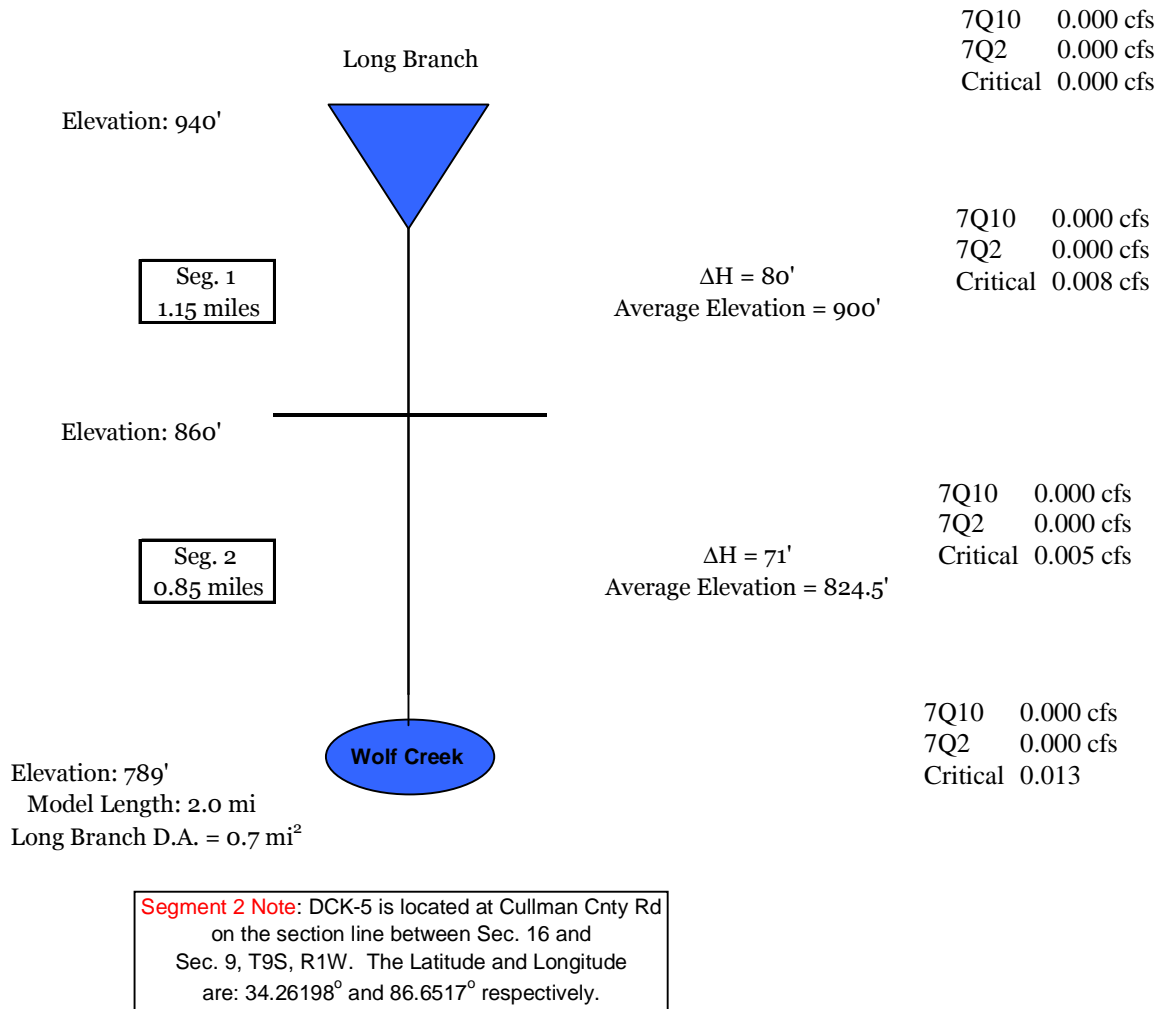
7Q10 0.000 cfs
7Q2 0.000 cfs
Critical 0.000 cfs

Long Branch

Elevation: 940'

7Q10 0.000 cfs
7Q2 0.000 cfs
Critical 0.008 cfs

Seg. 1
1.15 miles

$\Delta$H = 80'
Average Elevation = 900'

Elevation: 860'

7Q10 0.000 cfs
7Q2 0.000 cfs
Critical 0.005 cfs

Seg. 2
0.85 miles

$\Delta$H = 71'
Average Elevation = 824.5'

7Q10 0.000 cfs
7Q2 0.000 cfs
Critical 0.013

Wolf Creek

Elevation: 789'
Model Length: 2.0 mi
Long Branch D.A. = 0.7 mi$^2$

Segment 2 Note: DCK-5 is located at Cullman Cnty Rd on the section line between Sec. 16 and Sec. 9, T9S, R1W. The Latitude and Longitude are: 34.26198$^o$ and 86.6517$^o$ respectively.